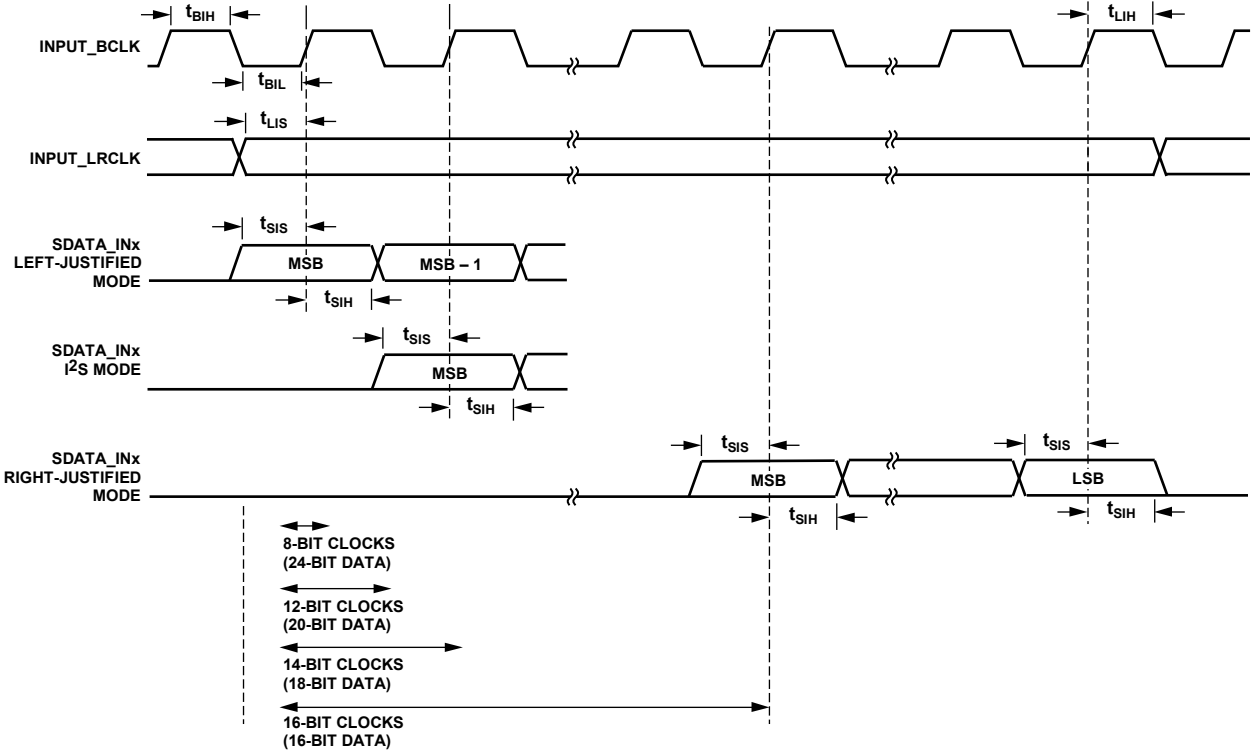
$t_{BIH}$

INPUT_BCLK

$t_{BIL}$

$t_{LIH}$

$t_{LIS}$

INPUT_LRCLK

$t_{SIS}$

SDATA_INx LEFT-JUSTIFIED MODE

MSB

MSB – 1

$t_{SIH}$

$t_{SIS}$

SDATA_INx $I^2S$ MODE

MSB

$t_{SIH}$

$t_{SIS}$

$t_{SIS}$

SDATA_INx RIGHT-JUSTIFIED MODE

MSB

LSB

$t_{SIH}$

$t_{SIH}$

8-BIT CLOCKS (24-BIT DATA)

12-BIT CLOCKS (20-BIT DATA)

14-BIT CLOCKS (18-BIT DATA)

16-BIT CLOCKS (16-BIT DATA)